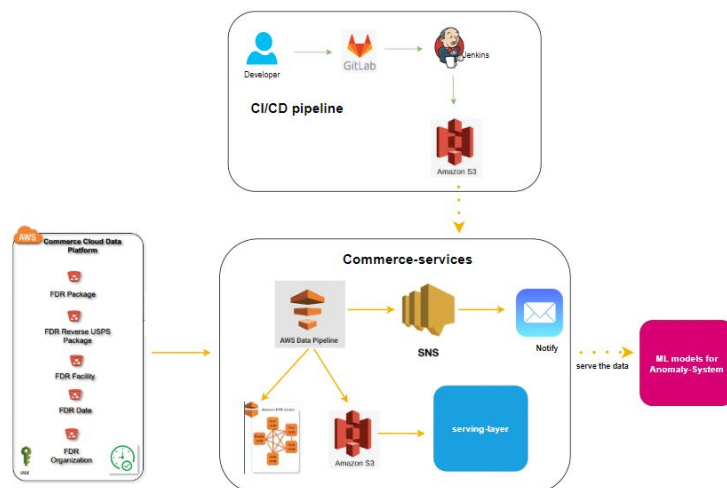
Developer

GitLab

Jenkins

CI/CD pipeline

Amazon S3

AWS

Commerce Cloud Data Platform

FDR Package

FDR Reverse USPS Package

FDR Facility

FDR Date

FDR Organization

IAM

Commerce-services

AWS Data Pipeline

SNS

Notify

serve the data

ML models for Anomaly-System

Amazon EMR Cluster

Amazon S3

serving-layer